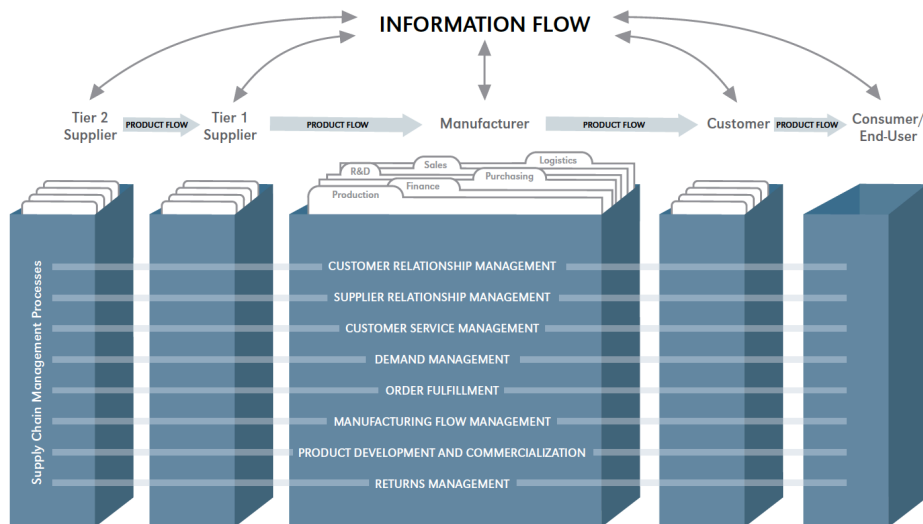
INFORMATION FLOW

Tier 2 Supplier PRODUCT FLOW Tier 1 Supplier PRODUCT FLOW Manufacturer PRODUCT FLOW Customer PRODUCT FLOW Consumer/ End-User

R&D
Sales
Logistics
Purchasing
Finance
Production

Supply Chain Management Processes

CUSTOMER RELATIONSHIP MANAGEMENT
SUPPLIER RELATIONSHIP MANAGEMENT
CUSTOMER SERVICE MANAGEMENT
DEMAND MANAGEMENT
ORDER FULFILLMENT
MANUFACTURING FLOW MANAGEMENT
PRODUCT DEVELOPMENT AND COMMERCIALIZATION
RETURNS MANAGEMENT